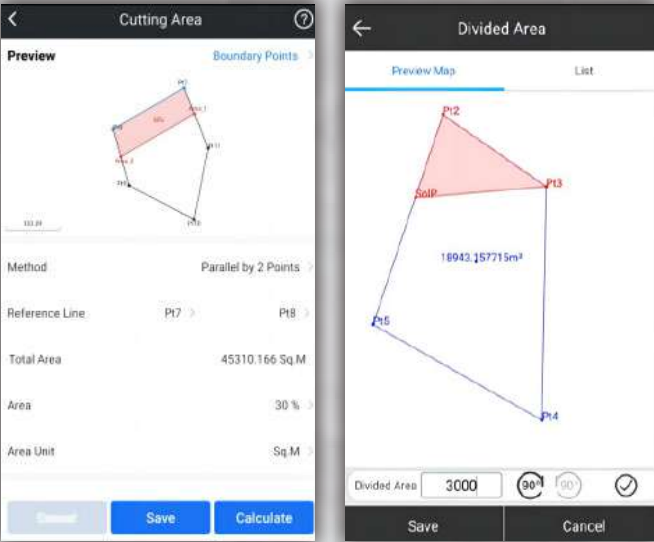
Cutting Area

Preview

Boundary Points

Method
Parallel by 2 Points

Reference Line
Pt7
Pt8

Total Area
45310.166 Sq.M

Area
30 %

Area Unit
Sq.M

Cancel
Save
Calculate

Divided Area

Preview Map
List

Pt2
SolP
Pt3
18943.157715m²
Pt5
Pt4

Divided Area
3000
90°
90°

Save
Cancel